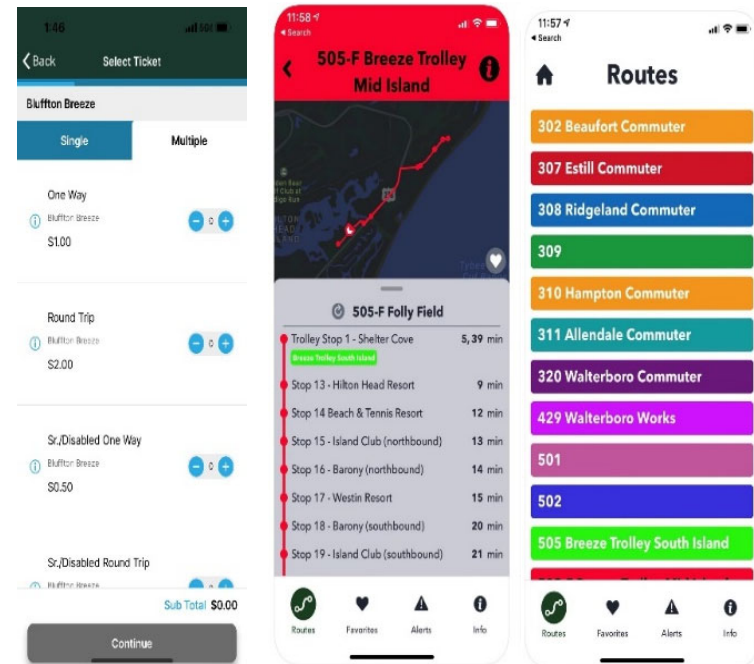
1:46

Back Select Ticket

Bluffton Breeze

Single Multiple

One Way
Bluffton Breeze
$1.00
0

Round Trip
Bluffton Breeze
$2.00
0

Sr./Disabled One Way
Bluffton Breeze
$0.50
0

Sr./Disabled Round Trip
Bluffton Breeze

Sub Total $0.00

Continue

11:58
Search

505-F Breeze Trolley Mid Island

505-F Folly Field

Trolley Stop 1 - Shelter Cove 5, 39 min
Breeze Trolley South Island
Stop 13 - Hilton Head Resort 9 min
Stop 14 Beach & Tennis Resort 12 min
Stop 15 - Island Club (northbound) 13 min
Stop 16 - Barony (northbound) 14 min
Stop 17 - Westin Resort 15 min
Stop 18 - Barony (southbound) 20 min
Stop 19 - Island Club (southbound) 21 min

Routes Favorites Alerts Info

11:57
Search

Routes

302 Beaufort Commuter
307 Estill Commuter
308 Ridgeland Commuter
309
310 Hampton Commuter
311 Allendale Commuter
320 Walterboro Commuter
429 Walterboro Works
501
502
505 Breeze Trolley South Island
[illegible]

Routes Favorites Alerts Info